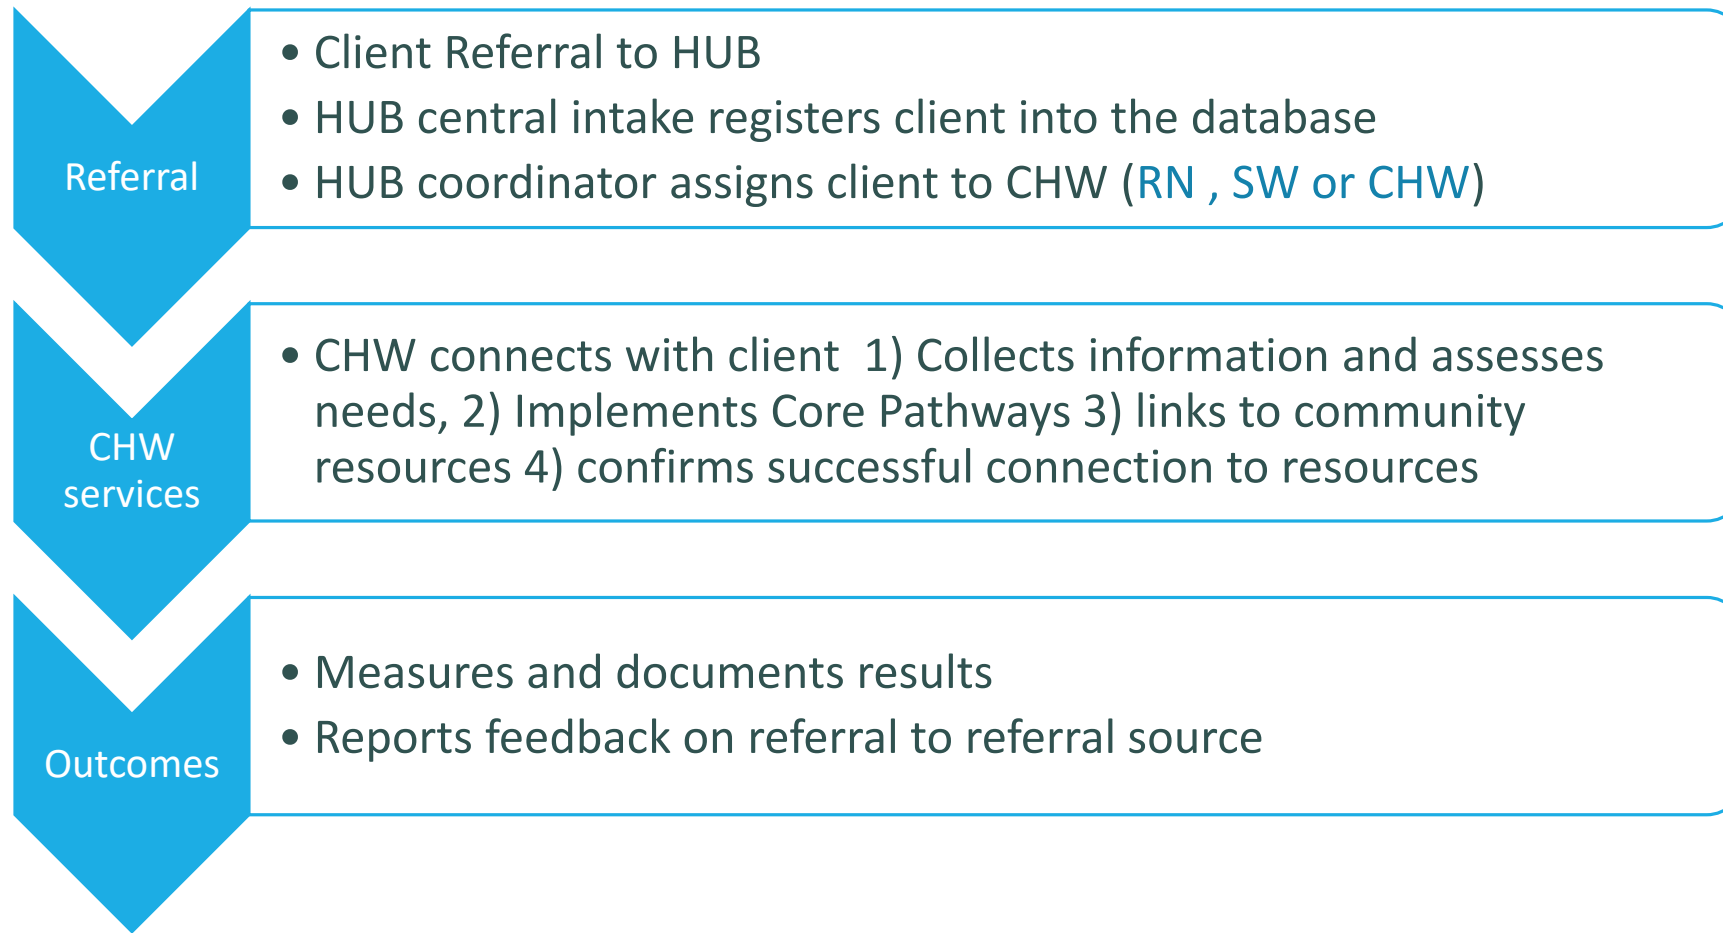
Referral

- Client Referral to HUB
- HUB central intake registers client into the database
- HUB coordinator assigns client to CHW (RN , SW or CHW)

CHW services

- CHW connects with client 1) Collects information and assesses needs, 2) Implements Core Pathways 3) links to community resources 4) confirms successful connection to resources

Outcomes

- Measures and documents results
- Reports feedback on referral to referral source